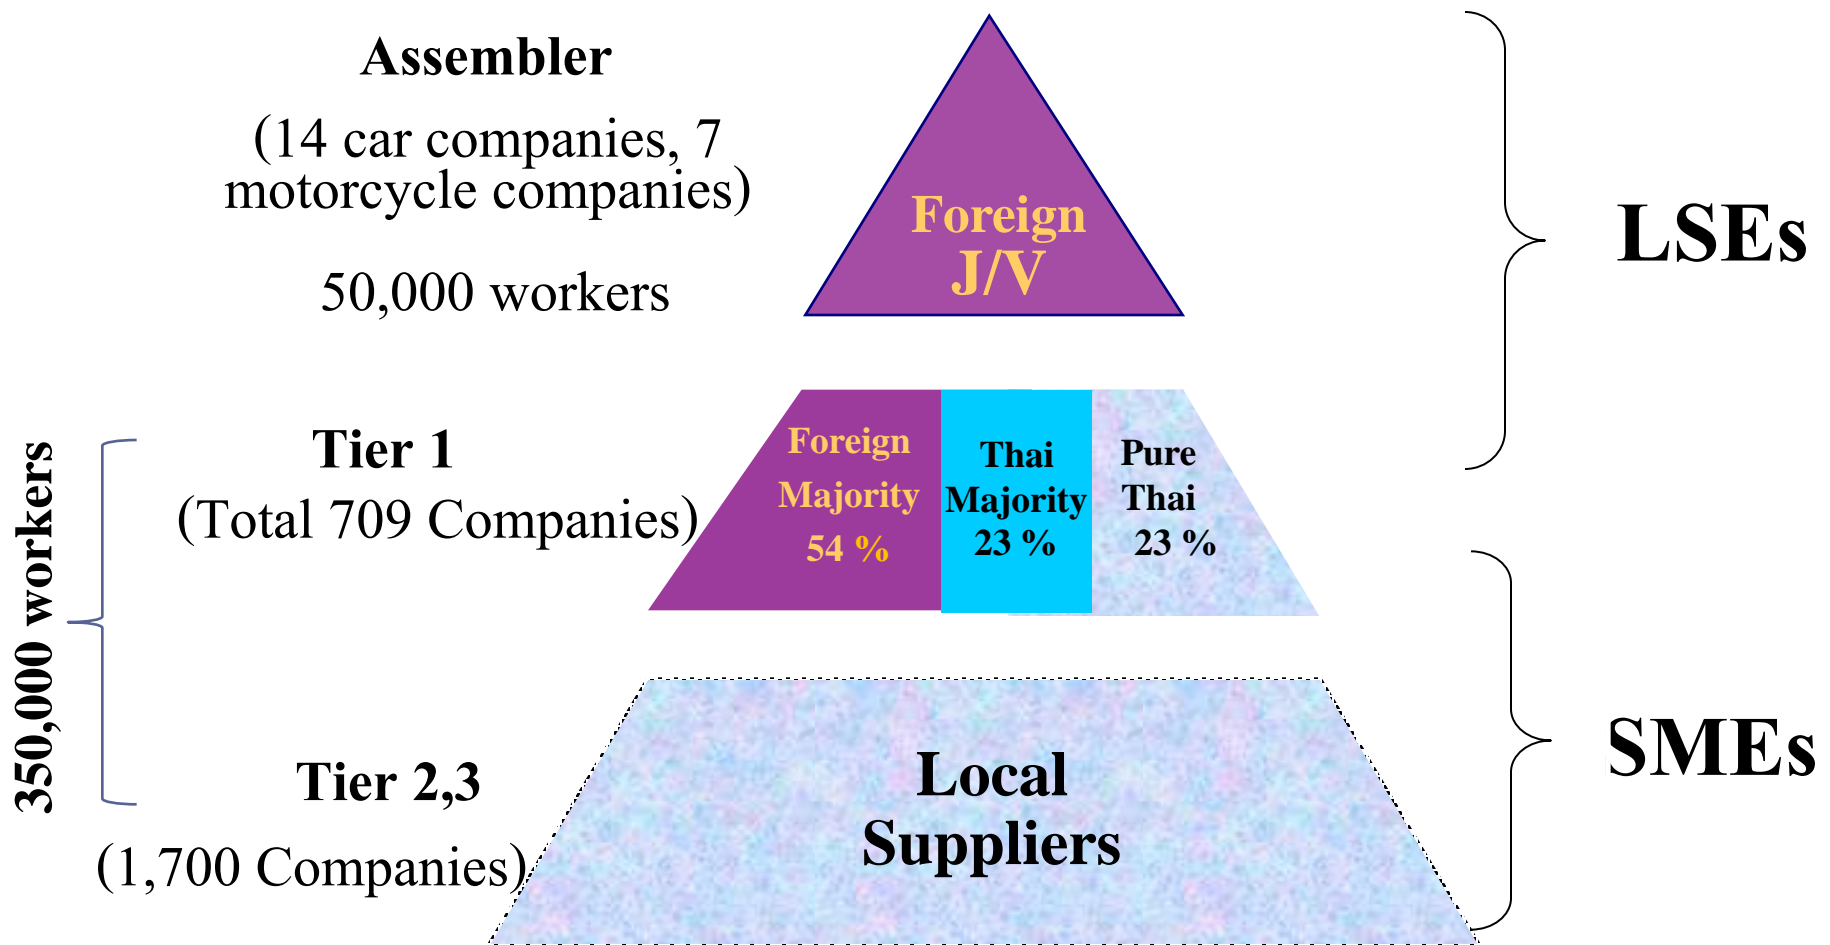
Assembler

(14 car companies, 7 motorcycle companies)

50,000 workers

Foreign J/V

LSEs

Tier 1

(Total 709 Companies)

Foreign Majority 54 %

Thai Majority 23 %

Pure Thai 23 %

350,000 workers

Tier 2,3

(1,700 Companies)

Local Suppliers

SMEs